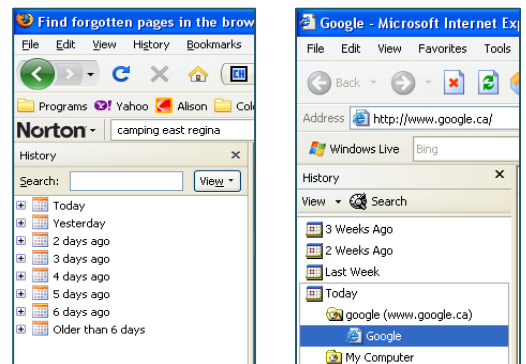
Find forgotten pages in the brow

File Edit View History Bookmarks

Programs Yahoo Alison Col

Norton camping east regina

History ×

Search: View

Today
Yesterday
2 days ago
3 days ago
4 days ago
5 days ago
6 days ago
Older than 6 days

Google - Microsoft Internet Exp

File Edit View Favorites Tools

Back

Address http://www.google.ca/

Windows Live Bing

History ×

View Search

3 Weeks Ago
2 Weeks Ago
Last Week
Today
google (www.google.ca)
Google
My Computer